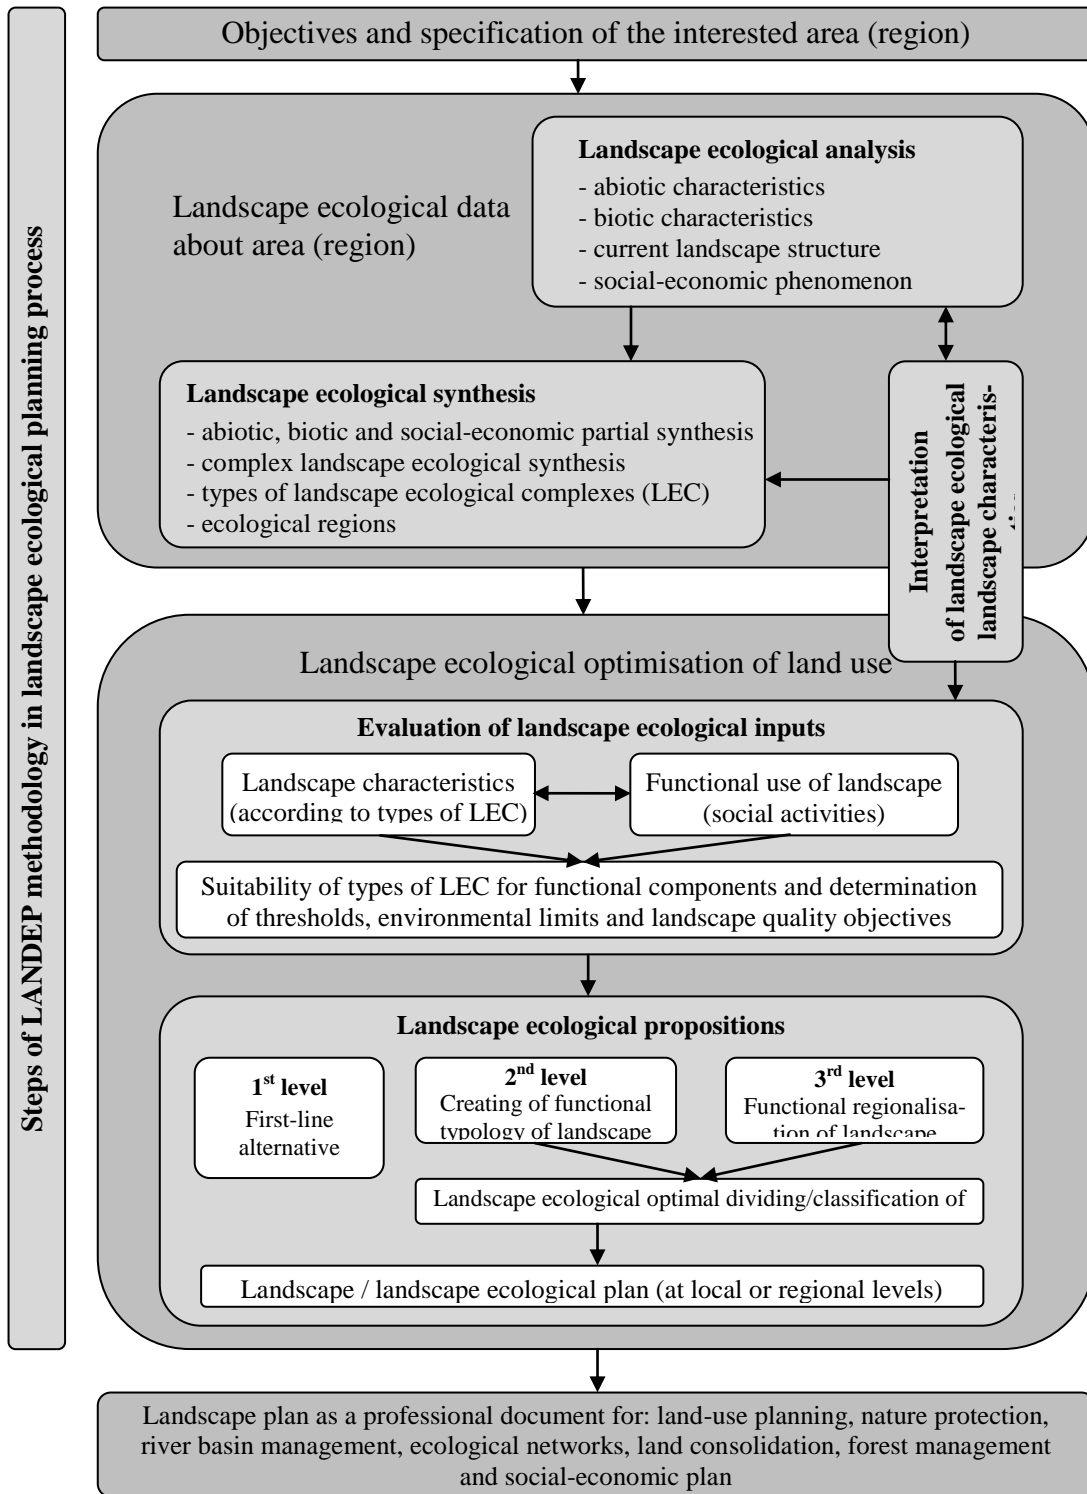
Steps of LANDEP methodology in landscape ecological planning process

Objectives and specification of the interested area (region)

Landscape ecological data about area (region)

**Landscape ecological analysis**
- abiotic characteristics
- biotic characteristics
- current landscape structure
- social-economic phenomenon

**Landscape ecological synthesis**
- abiotic, biotic and social-economic partial synthesis
- complex landscape ecological synthesis
- types of landscape ecological complexes (LEC)
- ecological regions

**Interpretation of landscape ecological landscape characteris-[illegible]**

Landscape ecological optimisation of land use

**Evaluation of landscape ecological inputs**

Landscape characteristics (according to types of LEC)

Functional use of landscape (social activities)

Suitability of types of LEC for functional components and determination of thresholds, environmental limits and landscape quality objectives

**Landscape ecological propositions**

**1$^{st}$ level** First-line alternative

**2$^{nd}$ level** Creating of functional typology of landscape

**3$^{rd}$ level** Functional regionalisa-tion of landscape

Landscape ecological optimal dividing/classification of

Landscape / landscape ecological plan (at local or regional levels)

Landscape plan as a professional document for: land-use planning, nature protection, river basin management, ecological networks, land consolidation, forest management and social-economic plan